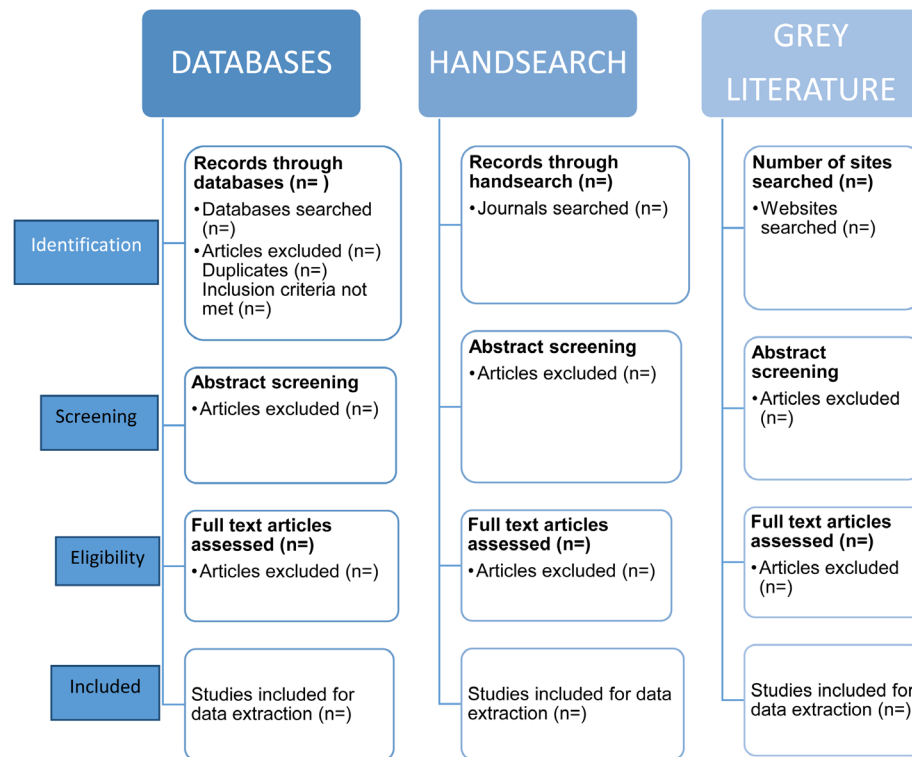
DATABASES

HANDSEARCH

GREY LITERATURE

Identification

Screening

Eligibility

Included

Records through databases (n= )
• Databases searched (n=)
• Articles excluded (n=) Duplicates (n=) Inclusion criteria not met (n=)

Abstract screening
• Articles excluded (n=)

Full text articles assessed (n=)
• Articles excluded (n=)

Studies included for data extraction (n=)

Records through handsearch (n=)
• Journals searched (n=)

Abstract screening
• Articles excluded (n=)

Full text articles assessed (n=)
• Articles excluded (n=)

Studies included for data extraction (n=)

Number of sites searched (n=)
• Websites searched (n=)

Abstract screening
• Articles excluded (n=)

Full text articles assessed (n=)
• Articles excluded (n=)

Studies included for data extraction (n=)